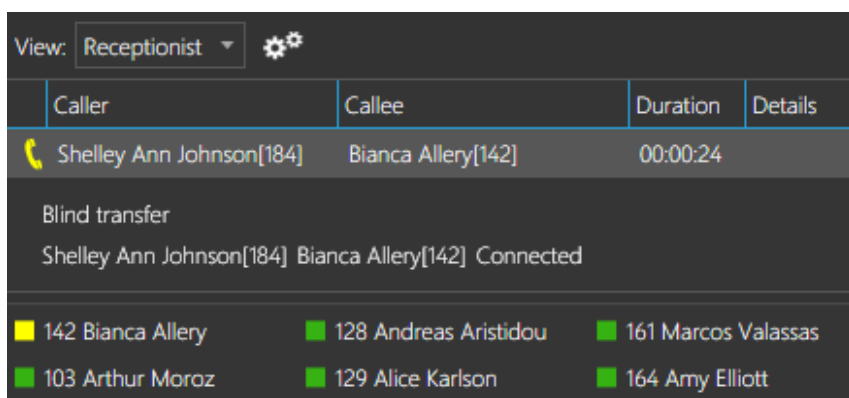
View: Receptionist

| Caller | Callee | Duration | Details |
|---|---|---|---|
| Shelley Ann Johnson[184] | Bianca Allery[142] | 00:00:24 | |

Blind transfer

Shelley Ann Johnson[184] Bianca Allery[142] Connected

142 Bianca Allery
128 Andreas Aristidou
161 Marcos Valassas
103 Arthur Moroz
129 Alice Karlson
164 Amy Elliott